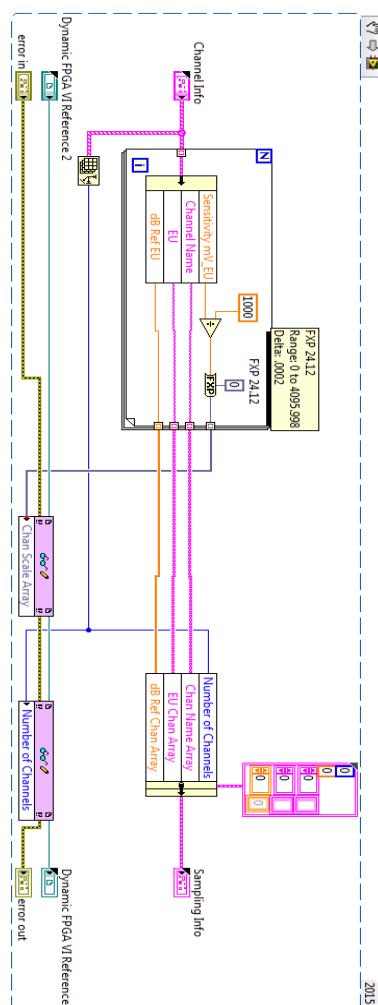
Channel Info

Dynamic FPGA VI Reference 2

error in

i

N

Sensitivity mV_EU
Channel Name
EU
dB Ref EU

1000

FXP 24.12
Range: 0 to 4095.998
Delta: .0002

FXP 24.12

0

FXP

Chan Scale Array

Number of Channels

Number of Channels
Chan Name Array
EU Chan Array
dB Ref Chan Array

0
0
0
0
0

Sampling Info

Dynamic FPGA VI Reference

error out

2015